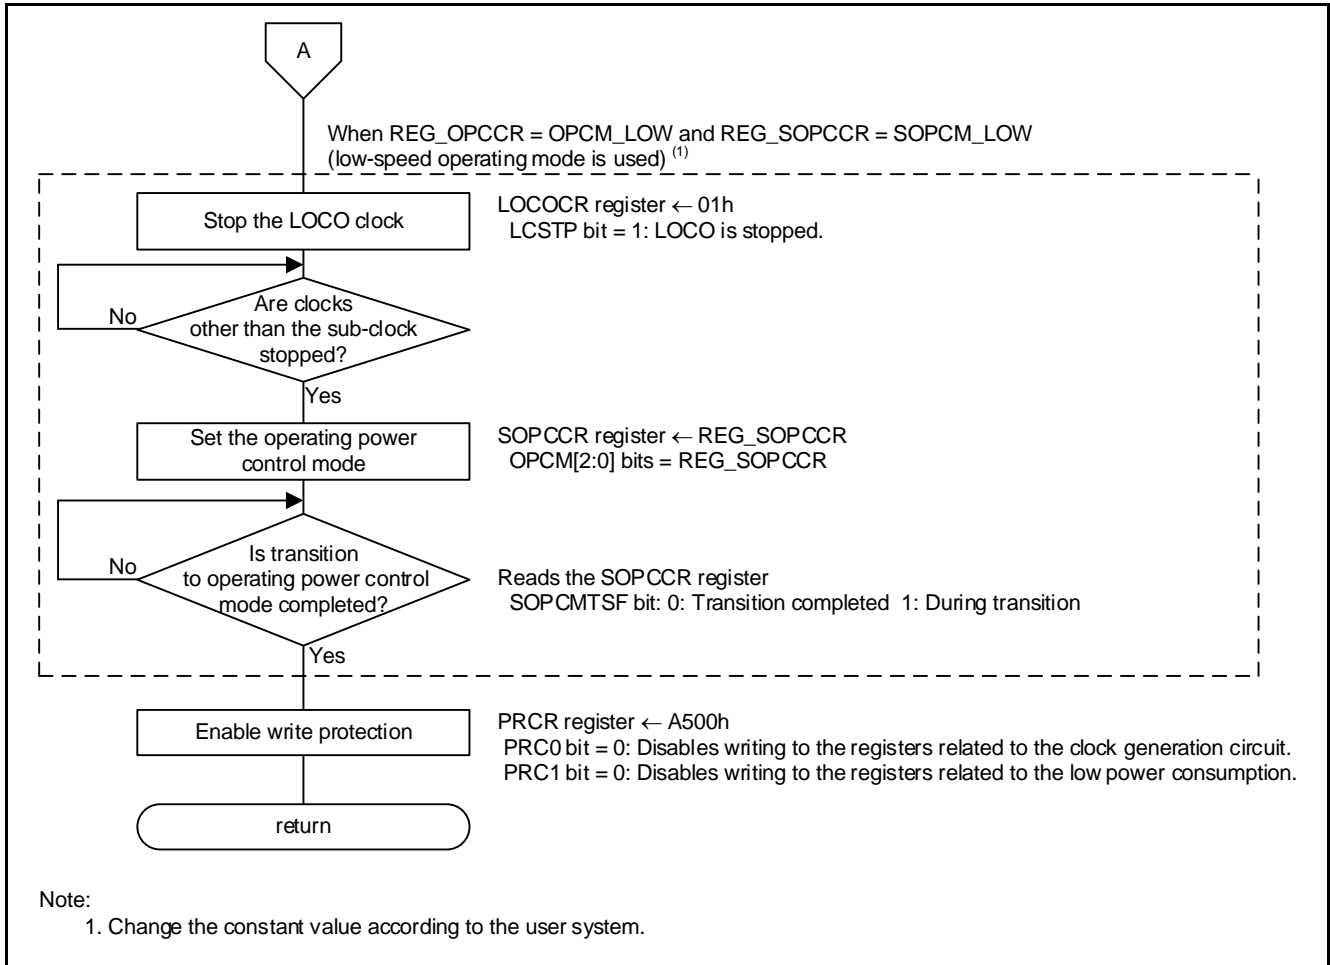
A

When REG_OPCCR = OPCM_LOW and REG_SOPCCR = SOPCM_LOW (low-speed operating mode is used) $^{(1)}$

Stop the LOCO clock

LOCOCR register ← 01h
LCSTP bit = 1: LOCO is stopped.

No

Are clocks other than the sub-clock stopped?

Yes

Set the operating power control mode

SOPCCR register ← REG_SOPCCR
OPCM[2:0] bits = REG_SOPCCR

No

Is transition to operating power control mode completed?

Reads the SOPCCR register
SOPCMTSF bit: 0: Transition completed 1: During transition

Yes

Enable write protection

PRCR register ← A500h
PRC0 bit = 0: Disables writing to the registers related to the clock generation circuit.
PRC1 bit = 0: Disables writing to the registers related to the low power consumption.

return

Note:
1. Change the constant value according to the user system.